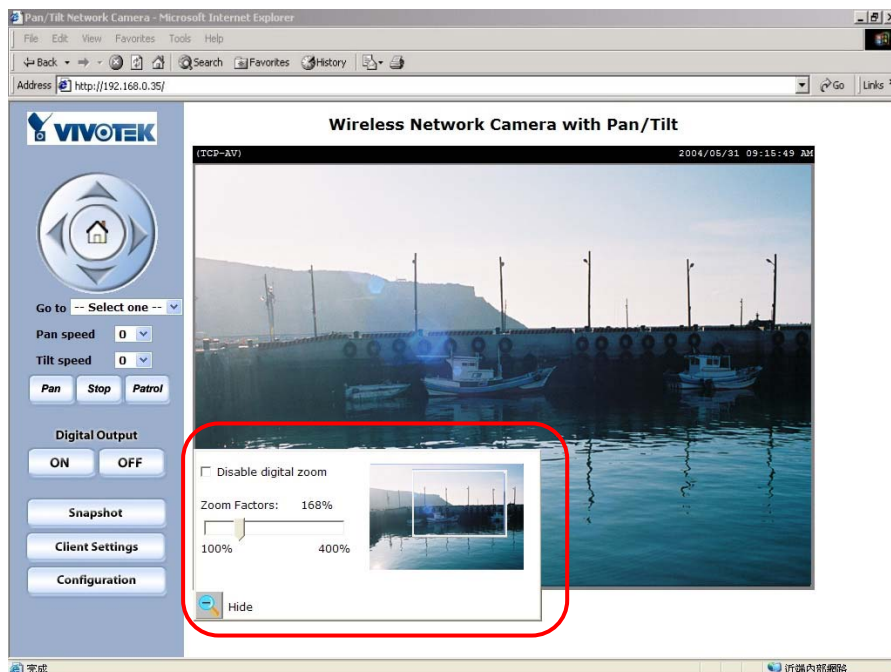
Pan/Tilt Network Camera - Microsoft Internet Explorer

File Edit View Favorites Tools Help

Back Search Favorites History

Address http://192.168.0.35/ Go Links

VIVOTEK

Wireless Network Camera with Pan/Tilt

(TCP-AV) 2004/05/31 09:15:49 AM

Go to -- Select one --

Pan speed 0

Tilt speed 0

Pan Stop Patrol

Digital Output

ON OFF

Snapshot

Client Settings

Configuration

Disable digital zoom

Zoom Factors: 168%

100% 400%

Hide

完成

近端內部網路